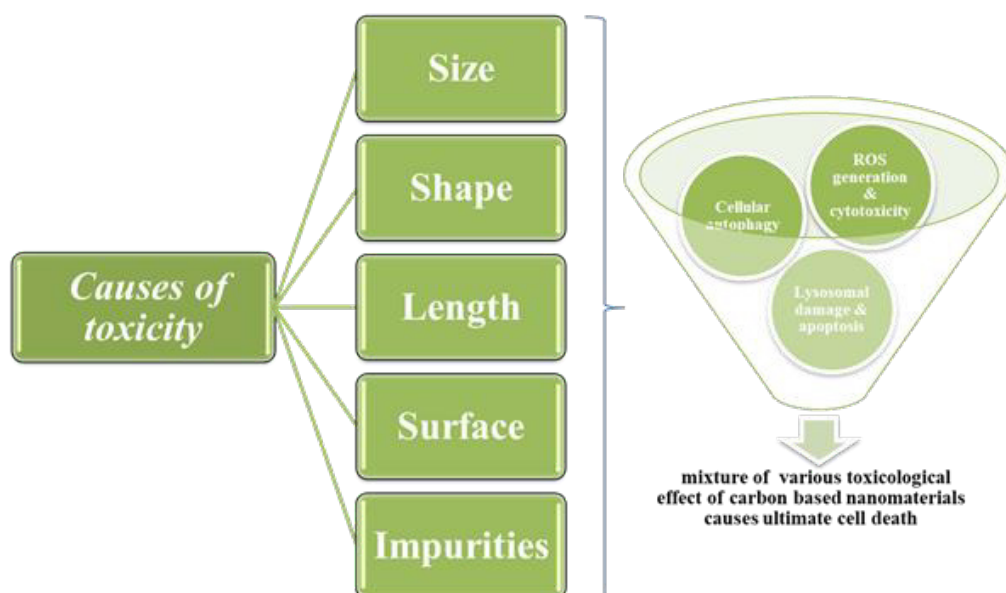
Causes of toxicity

Size

Shape

Length

Surface

Impurities

Cellular autophagy

ROS generation & cytotoxicity

Lysosomal damage & apoptosis

mixture of various toxicological effect of carbon based nanomaterials causes ultimate cell death